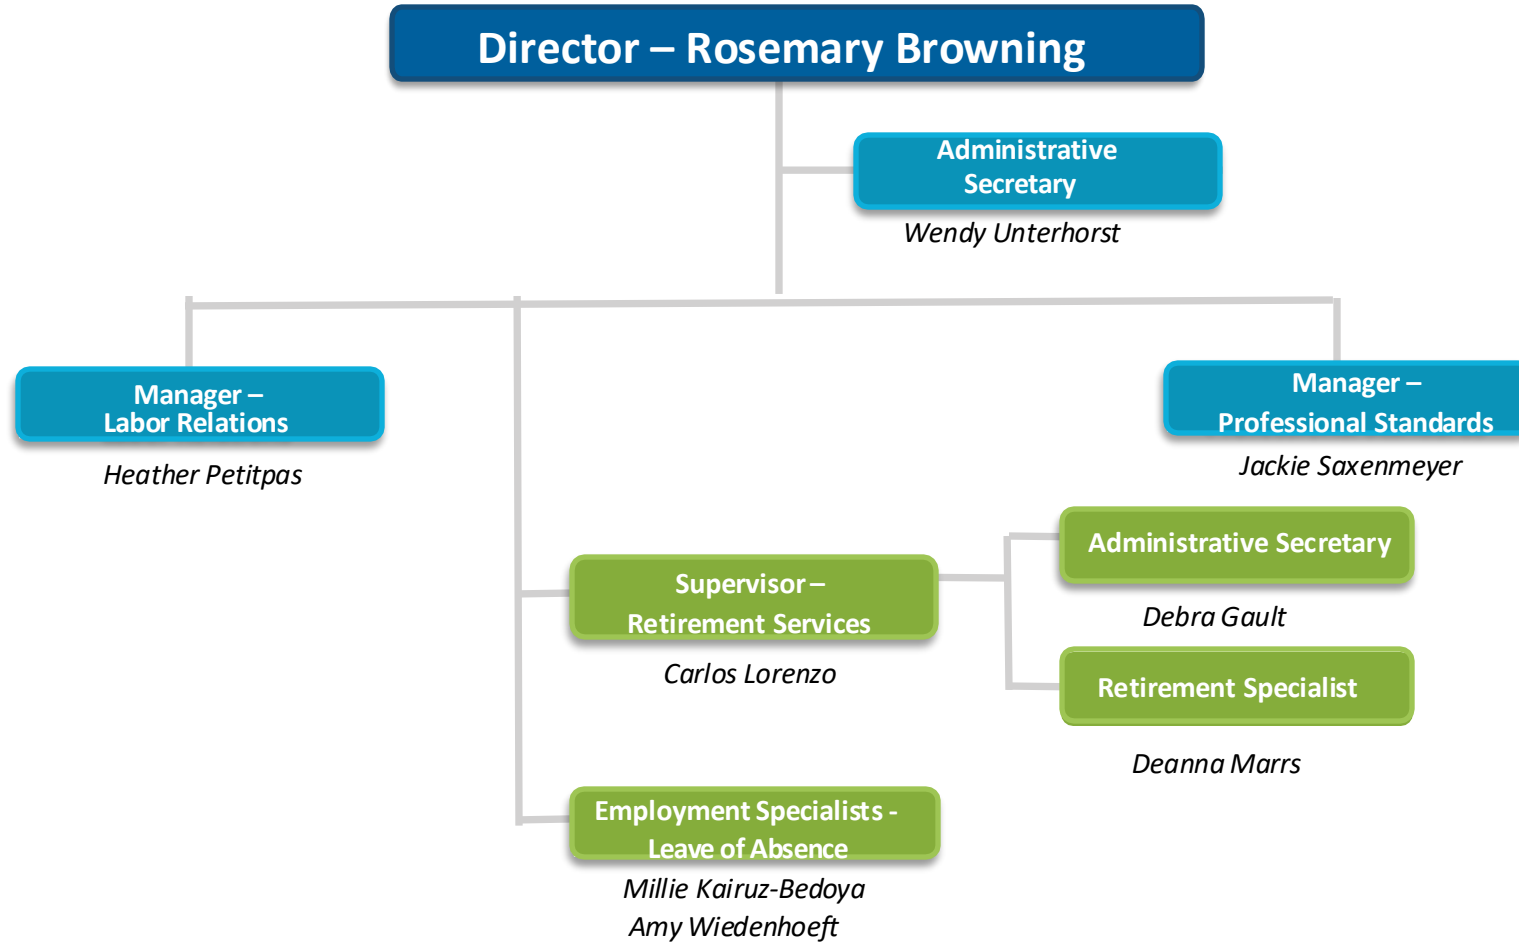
Director – Rosemary Browning

Administrative Secretary
Wendy Unterhorst

Manager – Labor Relations
Heather Petitpas

Manager – Professional Standards
Jackie Saxenmeyer

Supervisor – Retirement Services
Carlos Lorenzo

Administrative Secretary
Debra Gault

Retirement Specialist
Deanna Marrs

Employment Specialists - Leave of Absence
Millie Kairuz-Bedoya
Amy Wiedenhoeft